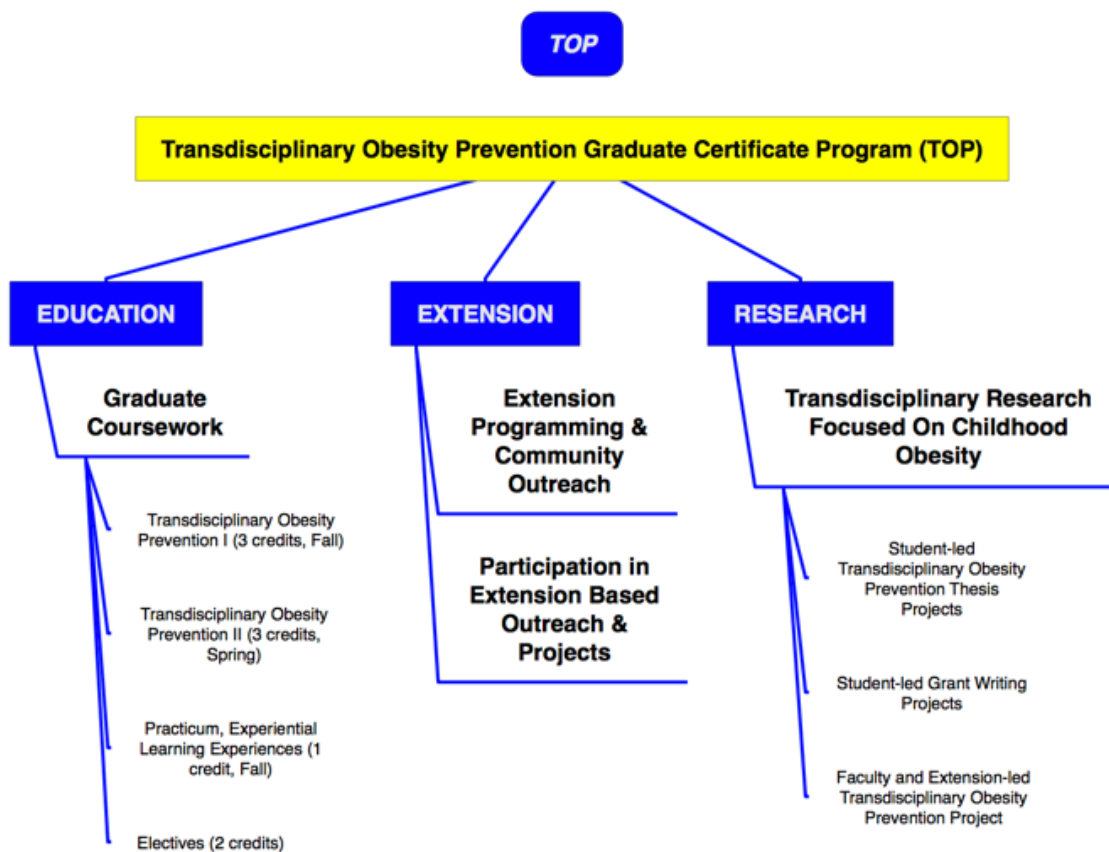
TOP

Transdisciplinary Obesity Prevention Graduate Certificate Program (TOP)

EDUCATION

Graduate Coursework

Transdisciplinary Obesity Prevention I (3 credits, Fall)

Transdisciplinary Obesity Prevention II (3 credits, Spring)

Practicum, Experiential Learning Experiences (1 credit, Fall)

Electives (2 credits)

EXTENSION

Extension Programming & Community Outreach

Participation in Extension Based Outreach & Projects

RESEARCH

Transdisciplinary Research Focused On Childhood Obesity

Student-led Transdisciplinary Obesity Prevention Thesis Projects

Student-led Grant Writing Projects

Faculty and Extension-led Transdisciplinary Obesity Prevention Project